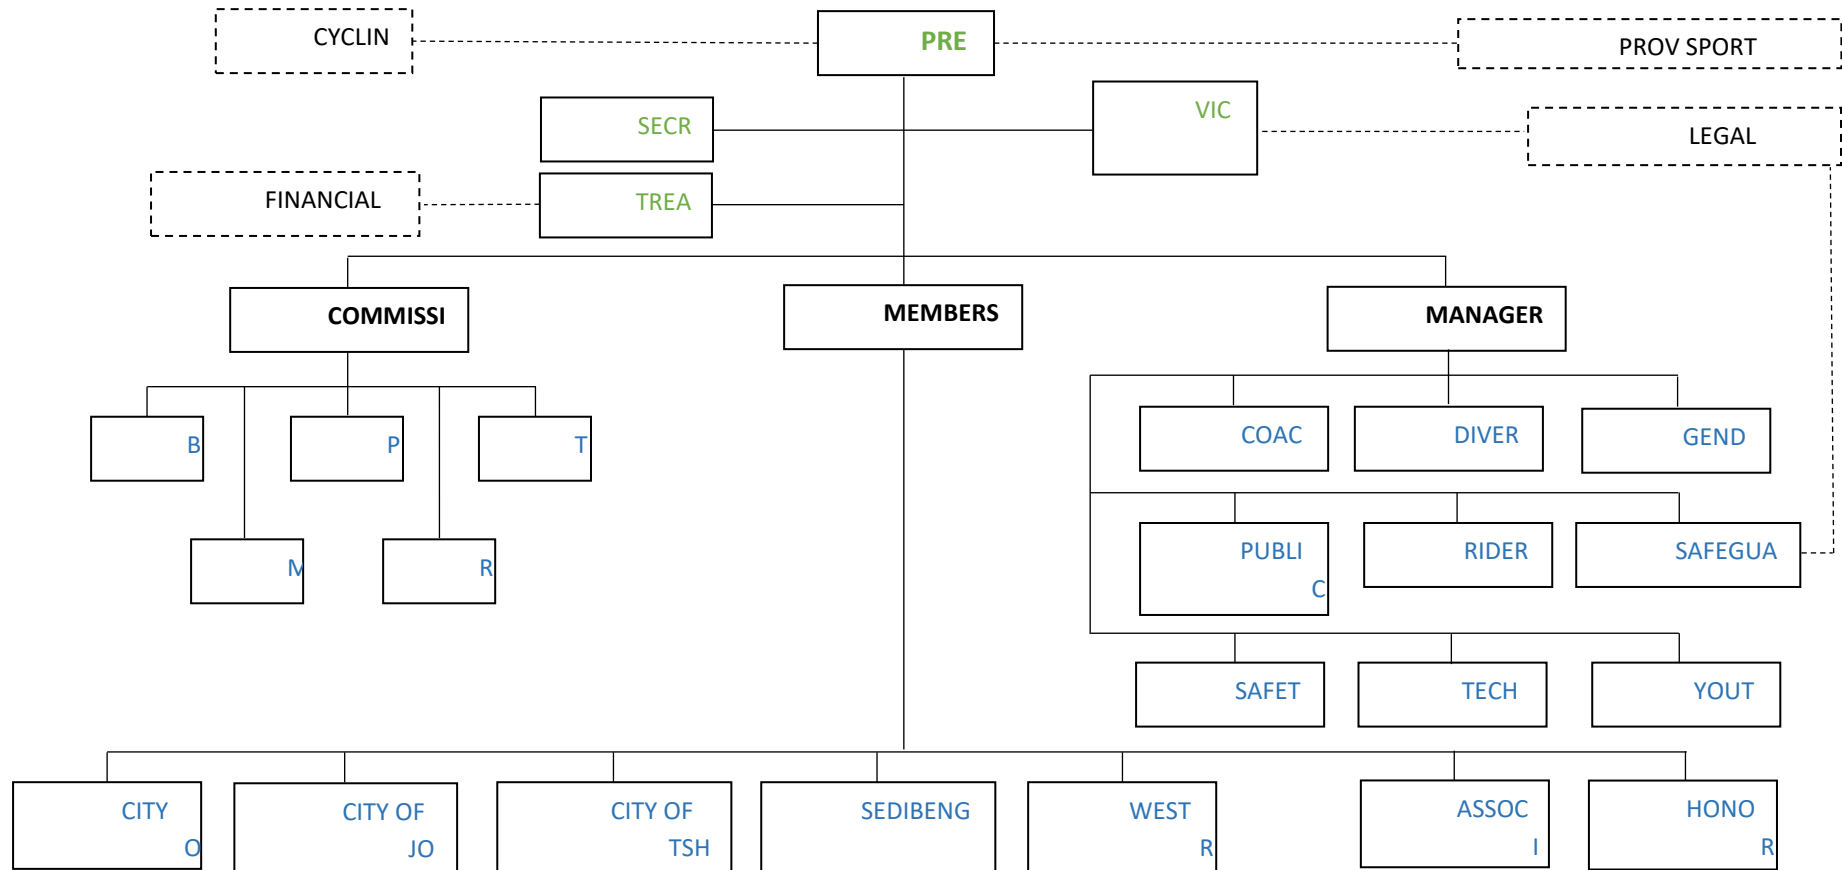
CYCLIN

PRE

PROV SPORT

SECR

VIC

LEGAL

FINANCIAL

TREA

COMMISSI

MEMBERS

MANAGER

B

P

T

M

R

COAC

DIVER

GEND

PUBLI C

RIDER

SAFEGUA

SAFET

TECH

YOUT

CITY O

CITY OF JO

CITY OF TSH

SEDIBENG

WEST R

ASSOC I

HONO R